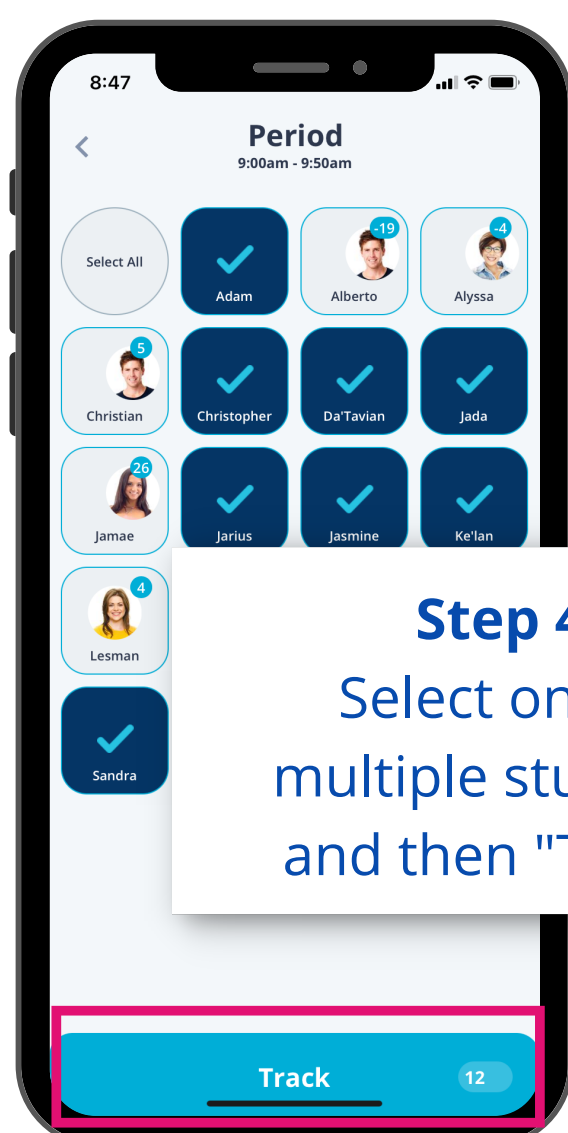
8:47

Period
9:00am - 9:50am

Select All

Adam

-19
Alberto

-4
Alyssa

5
Christian

Christopher

Da'Tavian

Jada

26
Jamae

Jarius

Jasmine

Ke'lan

4
Lesman

Sandra

Step 4
Select on
multiple stu
and then "T

Track 12